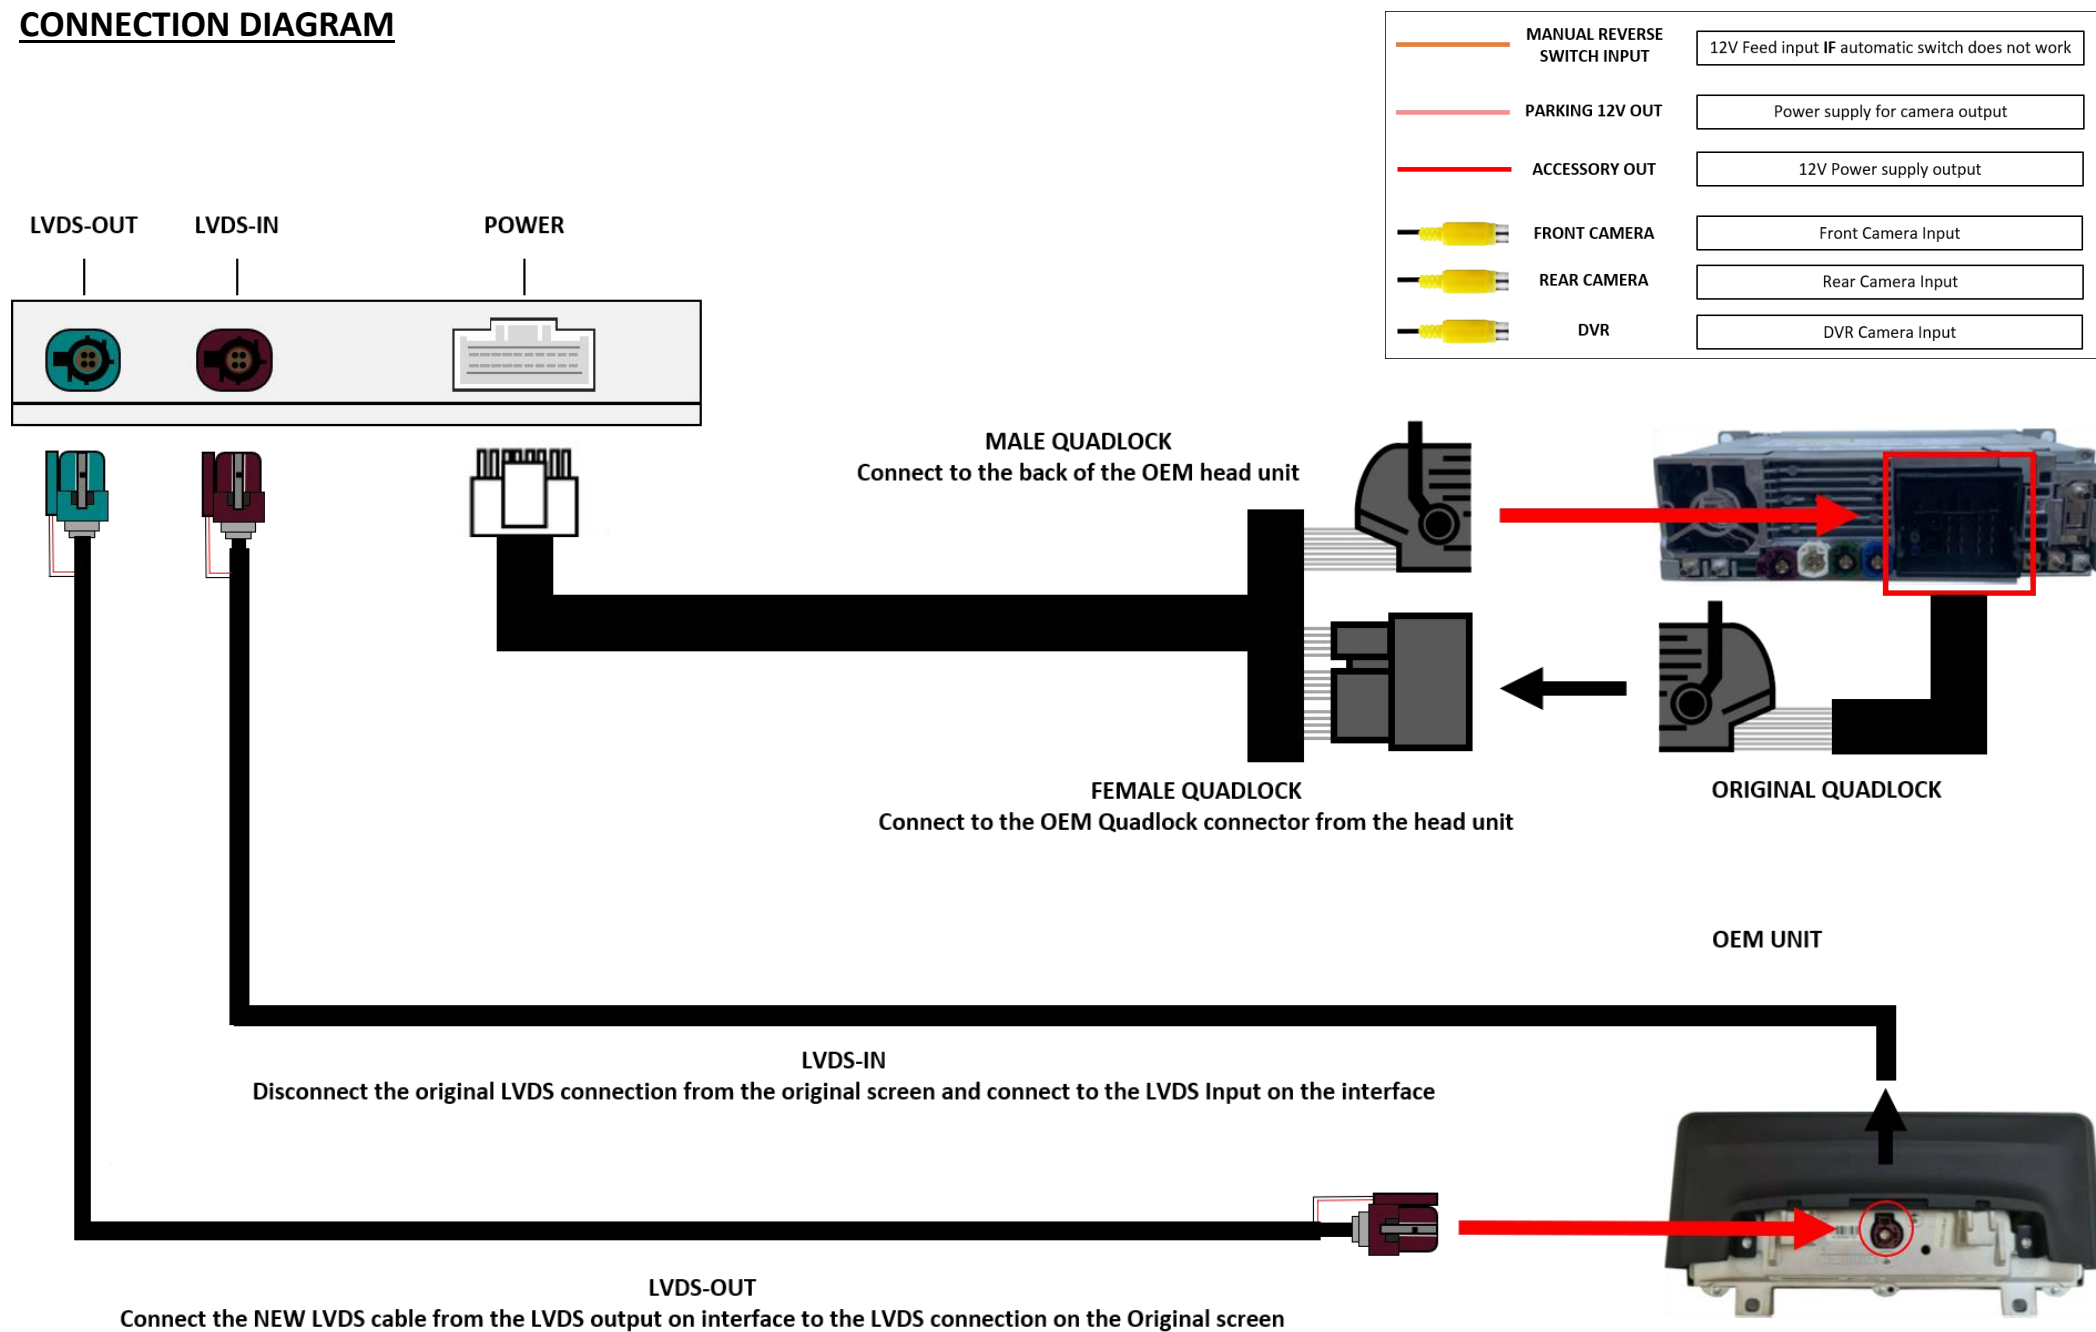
CONNECTION DIAGRAM

| MANUAL REVERSE SWITCH INPUT | 12V Feed input **IF** automatic switch does not work |
|---|---|
| PARKING 12V OUT | Power supply for camera output |
| ACCESSORY OUT | 12V Power supply output |
| FRONT CAMERA | Front Camera Input |
| REAR CAMERA | Rear Camera Input |
| DVR | DVR Camera Input |

LVDS-OUT

LVDS-IN

POWER

MALE QUADLOCK
Connect to the back of the OEM head unit

FEMALE QUADLOCK
Connect to the OEM Quadlock connector from the head unit

ORIGINAL QUADLOCK

OEM UNIT

LVDS-IN
Disconnect the original LVDS connection from the original screen and connect to the LVDS Input on the interface

LVDS-OUT
Connect the NEW LVDS cable from the LVDS output on interface to the LVDS connection on the Original screen